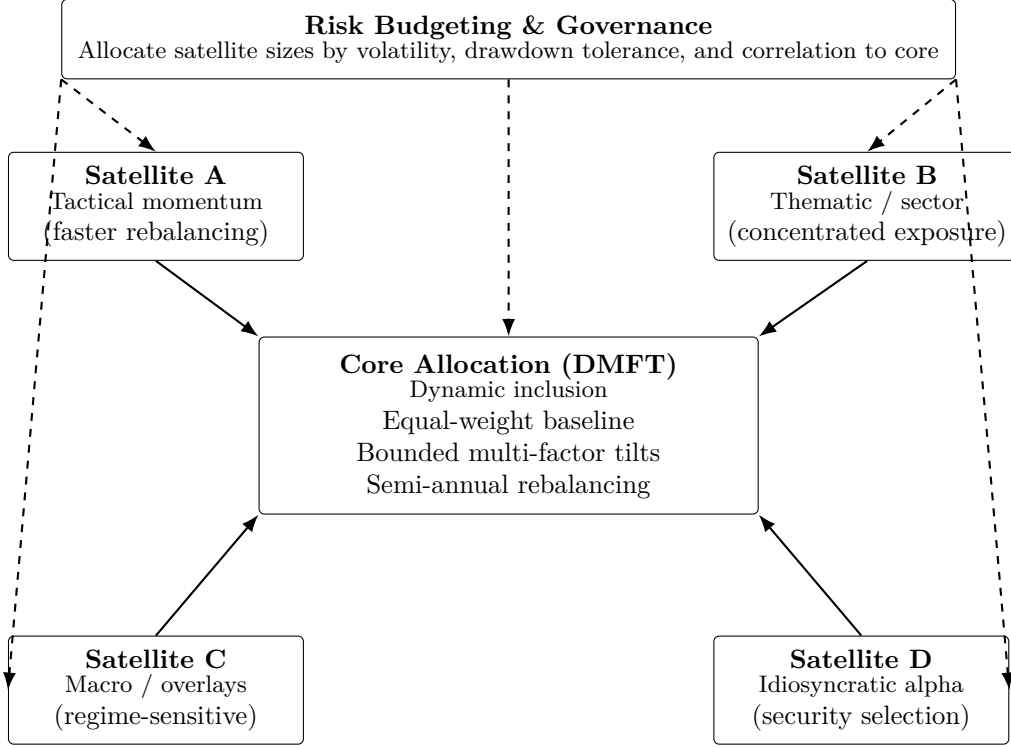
**Risk Budgeting & Governance**
Allocate satellite sizes by volatility, drawdown tolerance, and correlation to core

**Satellite A**
Tactical momentum
(faster rebalancing)

**Satellite B**
Thematic / sector
(concentrated exposure)

**Core Allocation (DMFT)**
Dynamic inclusion
Equal-weight baseline
Bounded multi-factor tilts
Semi-annual rebalancing

**Satellite C**
Macro / overlays
(regime-sensitive)

**Satellite D**
Idiosyncratic alpha
(security selection)